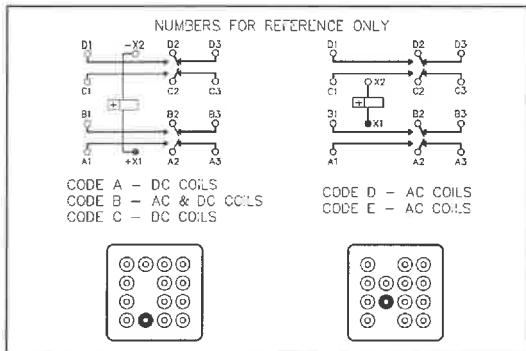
NUMBERS FOR REFERENCE ONLY

D1 -X2 D2 D3
C1 C2 C3
+
B1 B2 B3
A1 +X1 A2 A3

CODE A – DC COILS
CODE B – AC & DC COILS
CODE C – DC COILS

D1 D2 D3
X2
C1 C2 C3
+
X1
B1 B2 B3
A1 A2 A3

CODE D – AC COILS
CODE E – AC COILS